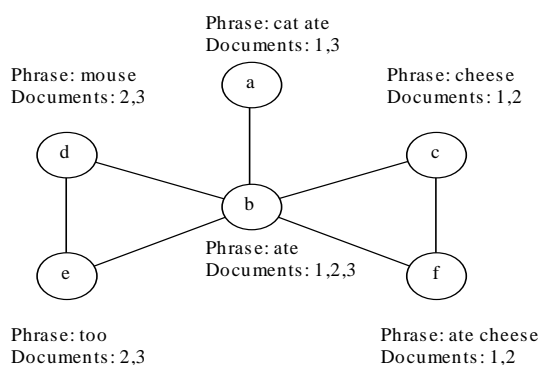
Phrase: cat ate
Documents: 1,3

Phrase: mouse
Documents: 2,3

Phrase: cheese
Documents: 1,2

a

d

c

b

Phrase: ate
Documents: 1,2,3

e

f

Phrase: too
Documents: 2,3

Phrase: ate cheese
Documents: 1,2